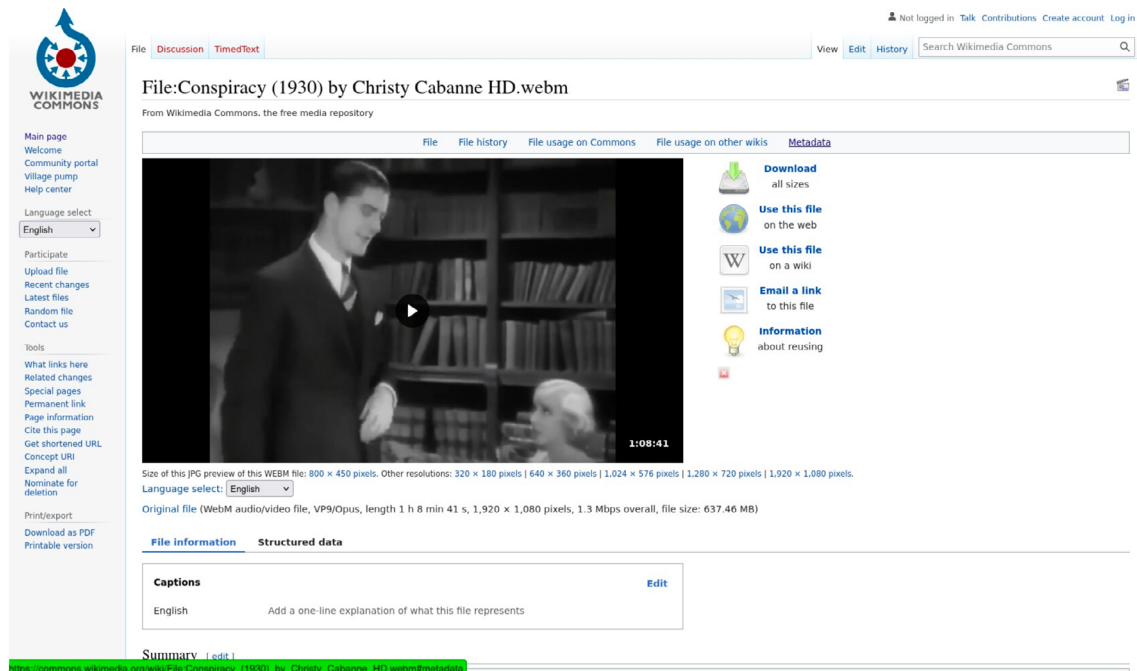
WIKIMEDIA COMMONS

Not logged in Talk Contributions Create account Log in

File Discussion TimedText

View Edit History Search Wikimedia Commons

File:Conspiracy (1930) by Christy Cabanne HD.webm

From Wikimedia Commons, the free media repository

File File history File usage on Commons File usage on other wikis Metadata

Main page
Welcome
Community portal
Village pump
Help center

Language select
English

Participate
Upload file
Recent changes
Latest files
Random file
Contact us

Tools
What links here
Related changes
Special pages
Permanent link
Page information
Cite this page
Get shortened URL
Concept URI
Expand all
Nominate for deletion

Print/export
Download as PDF
Printable version

1:08:41

Download all sizes
Use this file on the web
Use this file on a wiki
Email a link to this file
Information about reusing

Size of this JPG preview of this WEBM file: 800 × 450 pixels. Other resolutions: 320 × 180 pixels | 640 × 360 pixels | 1,024 × 576 pixels | 1,280 × 720 pixels | 1,920 × 1,080 pixels.

Language select: English

Original file (WebM audio/video file, VP9/Opus, length 1 h 8 min 41 s, 1,920 × 1,080 pixels, 1.3 Mbps overall, file size: 637.46 MB)

File information Structured data

Captions Edit

English Add a one-line explanation of what this file represents

Summary [ edit ]

https://commons.wikimedia.org/wiki/File:Conspiracy_(1930)_by_Christy_Cabanne_HD.webm#metadata